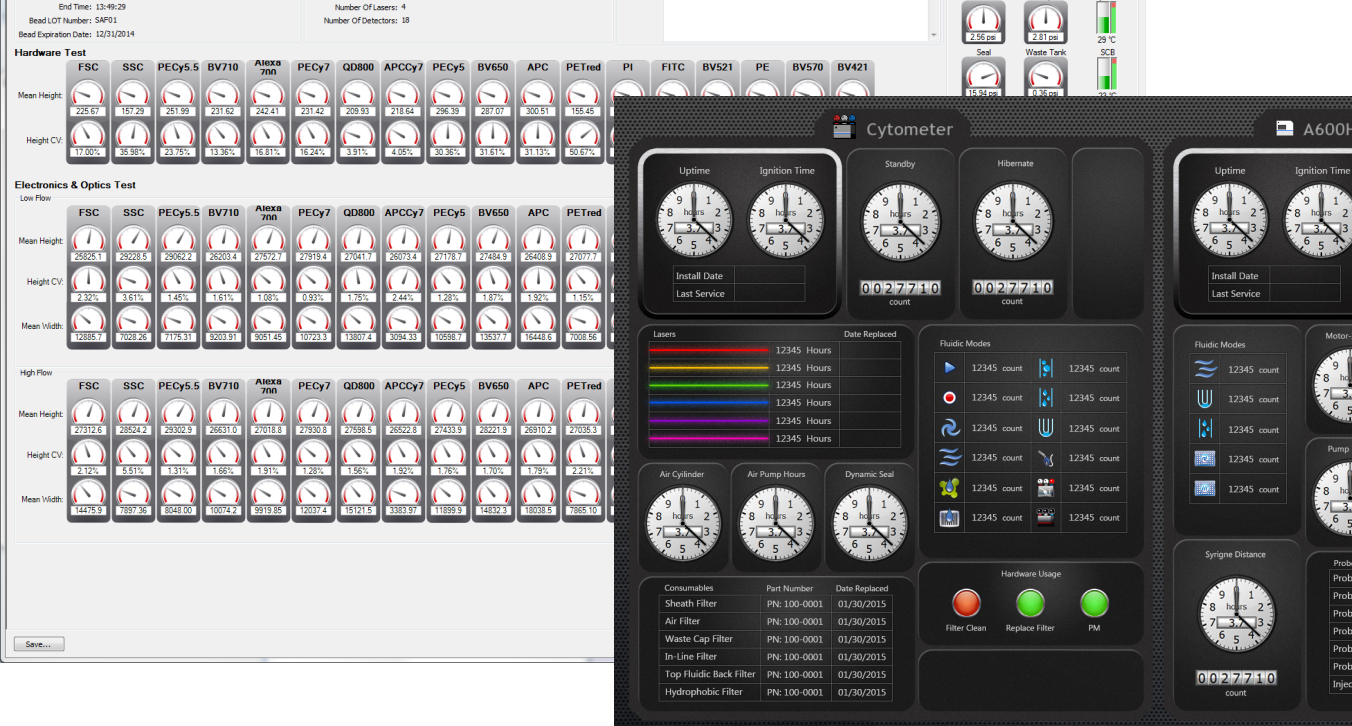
End Time: 13:49:29
Bead LOT Number: SAF01
Bead Expiration Date: 12/31/2014

Number Of Lasers: 4
Number Of Detectors: 18

2.56 psi
Seal
15.94 psi
2.81 psi
Waste Tank
0.36 psi
29 °C
SCB
33 °C

Hardware Test

| | FSC | SSC | PECy5.5 | BV710 | Alexa 700 | PECy7 | QD800 | APCCy7 | PECy5 | BV650 | APC | PETred | PI | FITC | BV521 | PE | BV570 | BV421 |
|---|---|---|---|---|---|---|---|---|---|---|---|---|---|---|---|---|---|---|
| Mean Height: | 225.67 | 157.29 | 251.99 | 231.62 | 242.41 | 231.42 | 209.93 | 218.64 | 296.39 | 287.07 | 300.51 | 155.45 | | | | | | |
| Height CV: | 17.00% | 35.98% | 23.75% | 13.36% | 16.81% | 16.24% | 3.91% | 4.05% | 30.36% | 31.61% | 31.13% | 50.67% | | | | | | |

Electronics & Optics Test
Low Flow

| | FSC | SSC | PECy5.5 | BV710 | Alexa 700 | PECy7 | QD800 | APCCy7 | PECy5 | BV650 | APC | PETred |
|---|---|---|---|---|---|---|---|---|---|---|---|---|
| Mean Height: | 25825.1 | 29228.5 | 29062.2 | 26203.4 | 27572.7 | 27919.4 | 27041.7 | 26073.4 | 27178.7 | 27484.9 | 26408.9 | 27077.7 |
| Height CV: | 2.32% | 3.61% | 1.45% | 1.61% | 1.08% | 0.93% | 1.75% | 2.44% | 1.28% | 1.87% | 1.92% | 1.15% |
| Mean Width: | 12885.7 | 7028.26 | 7175.31 | 9203.91 | 9051.45 | 10723.3 | 13807.4 | 3094.33 | 10598.7 | 13537.7 | 16448.6 | 7008.56 |

High Flow

| | FSC | SSC | PECy5.5 | BV710 | Alexa 700 | PECy7 | QD800 | APCCy7 | PECy5 | BV650 | APC | PETred |
|---|---|---|---|---|---|---|---|---|---|---|---|---|
| Mean Height: | 27312.6 | 28524.2 | 29302.9 | 26631.0 | 27018.8 | 27930.8 | 27598.5 | 26522.8 | 27433.9 | 28221.9 | 26910.2 | 27035.3 |
| Height CV: | 2.12% | 5.51% | 1.31% | 1.66% | 1.91% | 1.28% | 1.56% | 1.92% | 1.76% | 1.70% | 1.79% | 2.21% |
| Mean Width: | 14475.9 | 7897.36 | 8048.00 | 10074.2 | 9919.85 | 12037.4 | 15121.5 | 3383.97 | 11899.9 | 14832.3 | 18038.5 | 7865.10 |

Save...

Cytometer

Uptime
Ignition Time
Standby
Hibernate
hours
3.7
0027710
count
Install Date
Last Service

Lasers
Date Replaced
12345 Hours
12345 Hours
12345 Hours
12345 Hours
12345 Hours
12345 Hours

Fluidic Modes
12345 count
12345 count
12345 count
12345 count
12345 count
12345 count
12345 count
12345 count
12345 count
12345 count
12345 count
12345 count

Air Cylinder
Air Pump Hours
Dynamic Seal

| Consumables | Part Number | Date Replaced |
|---|---|---|
| Sheath Filter | PN: 100-0001 | 01/30/2015 |
| Air Filter | PN: 100-0001 | 01/30/2015 |
| Waste Cap Filter | PN: 100-0001 | 01/30/2015 |
| In-Line Filter | PN: 100-0001 | 01/30/2015 |
| Top Fluidic Back Filter | PN: 100-0001 | 01/30/2015 |
| Hydrophobic Filter | PN: 100-0001 | 01/30/2015 |

Hardware Usage
Filter Clean
Replace Filter
PM

A600H
Uptime
Ignition Time
Install Date
Last Service
Fluidic Modes
12345 count
12345 count
12345 count
12345 count
12345 count
Motor-
Pump
Syrigne Distance
hours
3.7
0027710
count
Prob
Prob
Prob
Prob
Prob
Prob
Prob
Injec